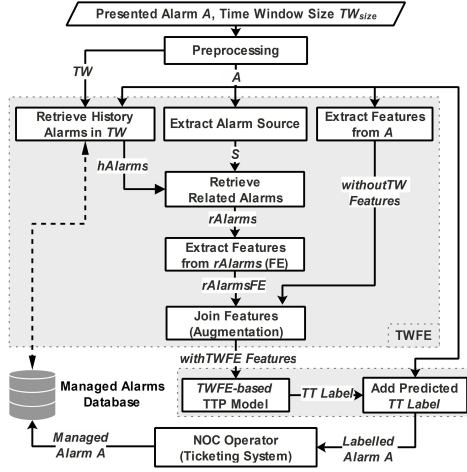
Presented Alarm $A$, Time Window Size $TW_{size}$

Preprocessing

$TW$

$A$

Retrieve History Alarms in $TW$

Extract Alarm Source

Extract Features from $A$

$hAlarms$

$S$

Retrieve Related Alarms

withoutTW Features

$rAlarms$

Extract Features from $rAlarms$ (FE)

$rAlarmsFE$

Join Features (Augmentation)

TWFE

withTWFE Features

Managed Alarms Database

TWFE-based TTP Model

TT Label

Add Predicted TT Label

Managed Alarm $A$

NOC Operator (Ticketing System)

Labelled Alarm $A$